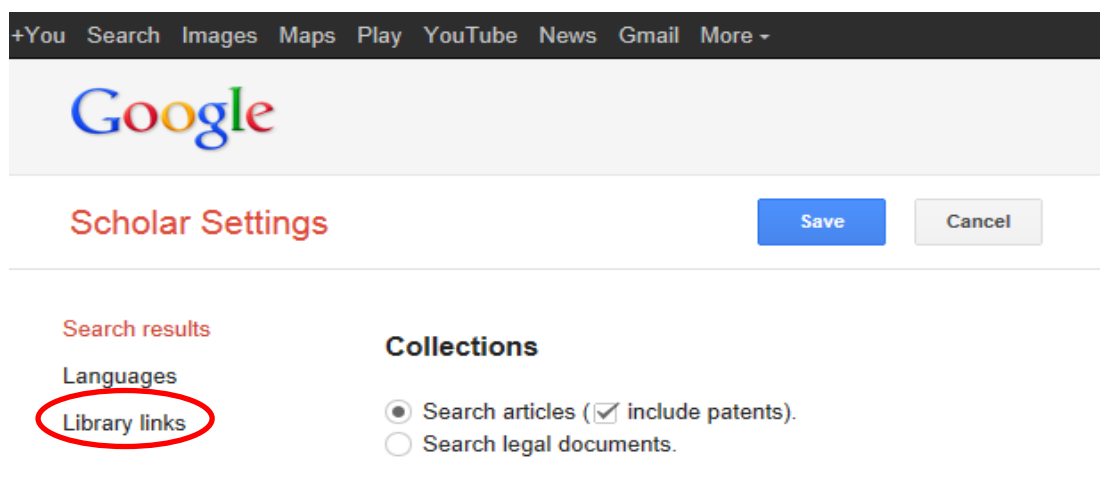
+You Search Images Maps Play YouTube News Gmail More ▾

Google

Scholar Settings

Save Cancel

Search results
Languages
Library links

Collections

Search articles ( include patents).
Search legal documents.